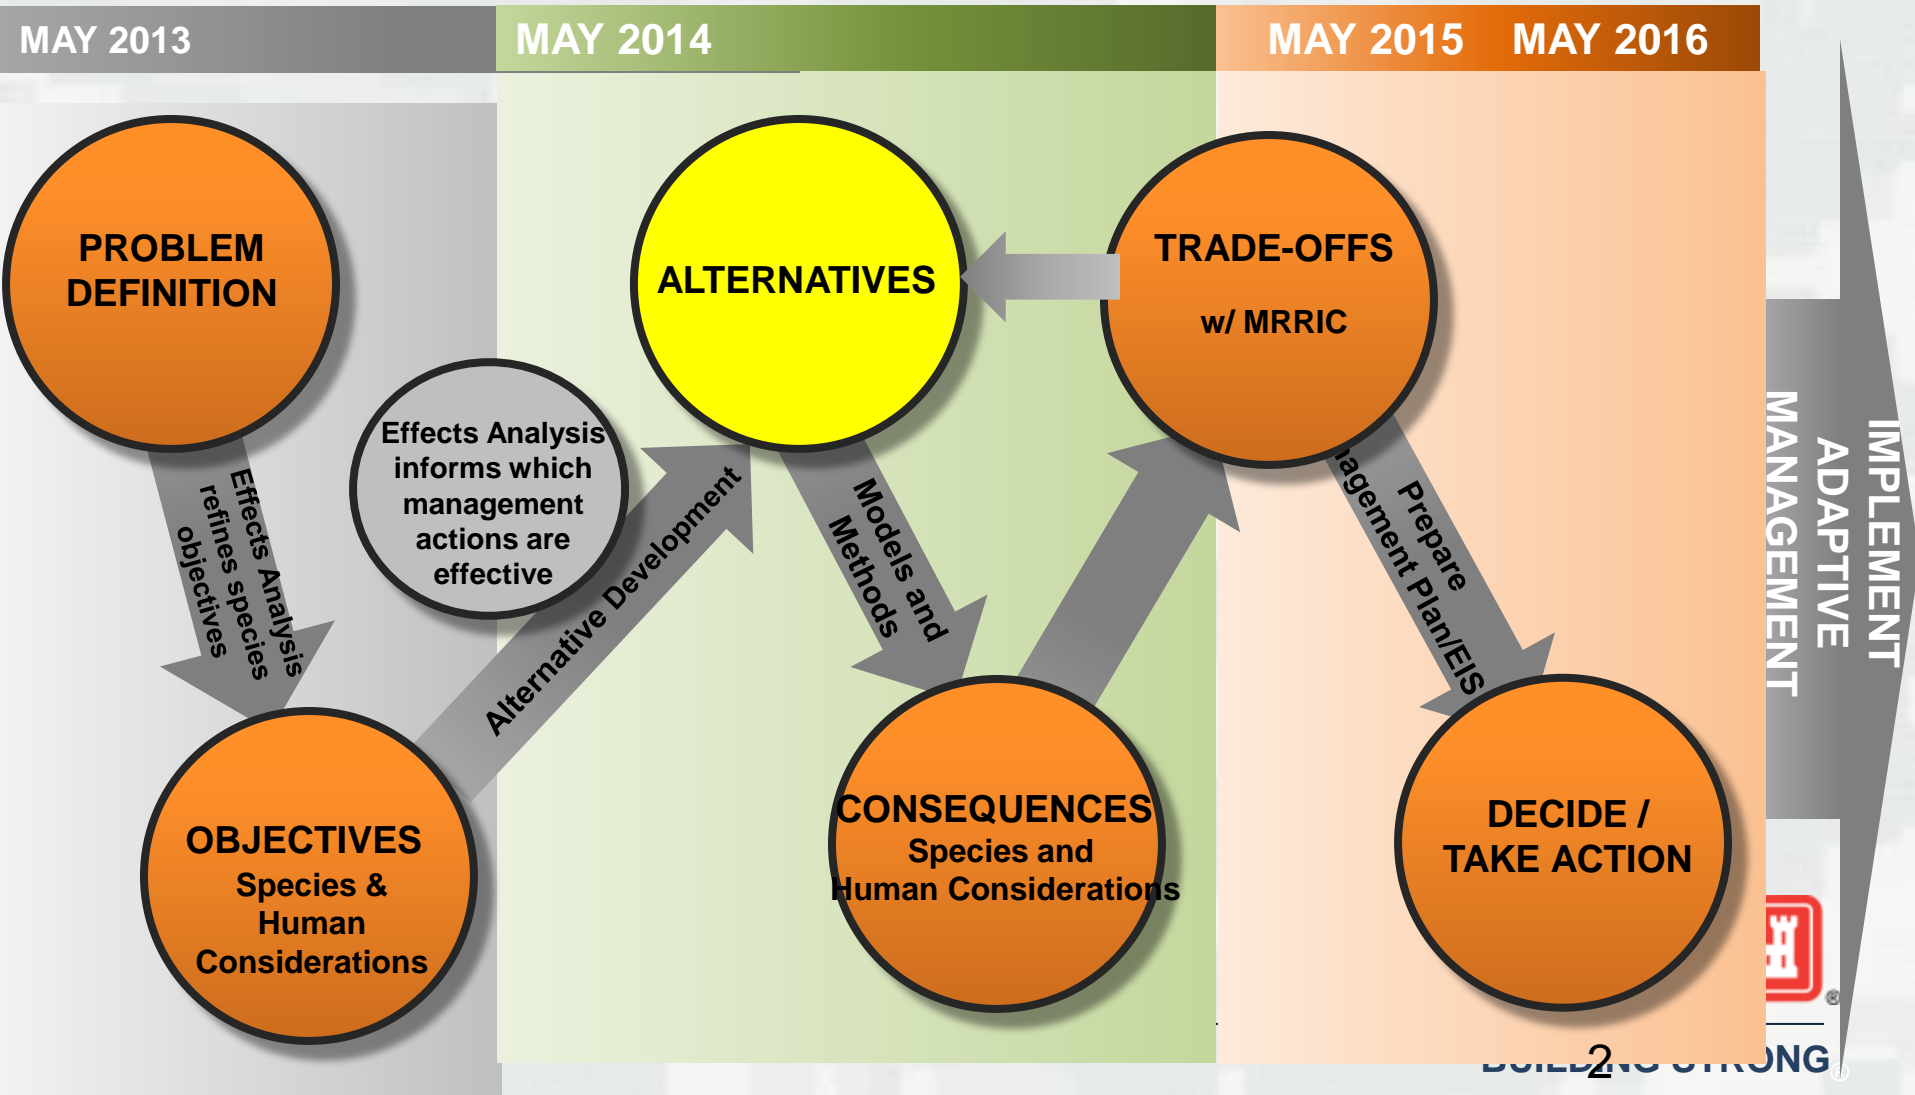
MAY 2013

MAY 2014

MAY 2015 MAY 2016

PROBLEM DEFINITION

Effects Analysis refines species objectives

Effects Analysis informs which management actions are effective

ALTERNATIVES

Alternative Development

TRADE-OFFS

w/ MRRIC

Models and Methods

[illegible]agement Plan/EIS Prepare

OBJECTIVES Species & Human Considerations

CONSEQUENCES Species and Human Considerations

DECIDE / TAKE ACTION

IMPLEMENT ADAPTIVE MANAGEMENT

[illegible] 2 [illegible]ONG